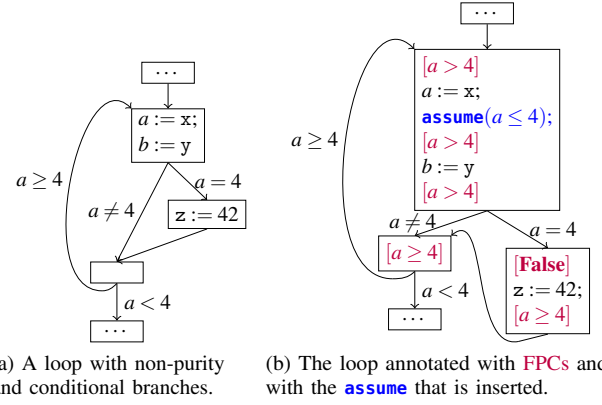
$\cdots$

$a := \mathtt{x};$
$b := \mathtt{y}$

$a \geq 4$

$a \neq 4$

$a = 4$

$\mathtt{z} := 42$

$a < 4$

$\cdots$

a) A loop with non-purity and conditional branches.

$\cdots$

$[a > 4]$
$a := \mathtt{x};$
$\mathbf{assume}(a \leq 4);$
$[a > 4]$
$b := \mathtt{y}$
$[a > 4]$

$a \geq 4$

$a \neq 4$

$a = 4$

$[a \geq 4]$

$[\mathbf{False}]$
$\mathtt{z} := 42;$
$[a \geq 4]$

$a < 4$

$\cdots$

(b) The loop annotated with FPCs and with the assume that is inserted.